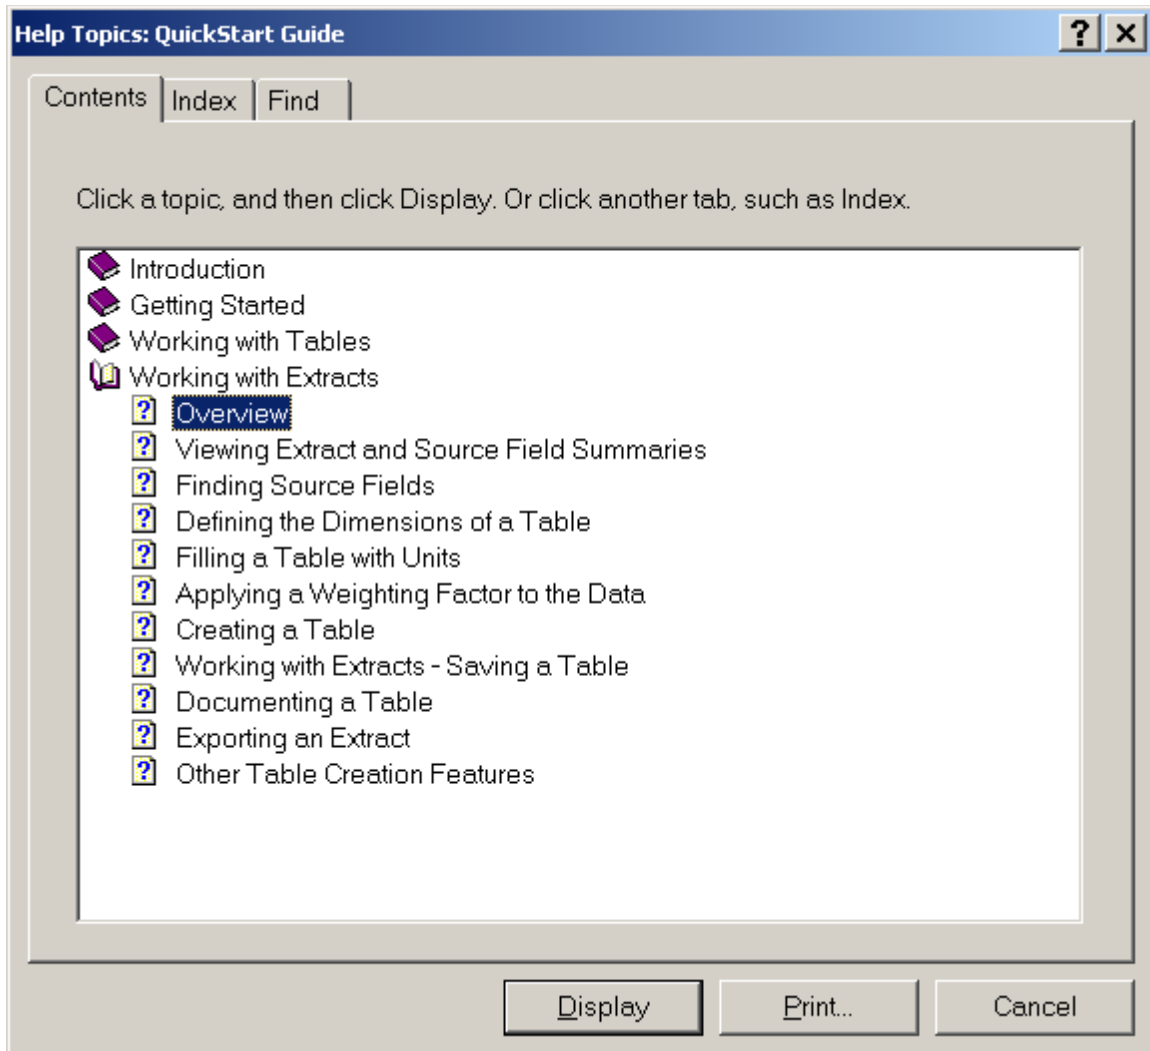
Help Topics: QuickStart Guide

?

Contents | Index | Find

Click a topic, and then click Display. Or click another tab, such as Index.

Introduction
Getting Started
Working with Tables
Working with Extracts
Overview
Viewing Extract and Source Field Summaries
Finding Source Fields
Defining the Dimensions of a Table
Filling a Table with Units
Applying a Weighting Factor to the Data
Creating a Table
Working with Extracts - Saving a Table
Documenting a Table
Exporting an Extract
Other Table Creation Features

Display | Print... | Cancel